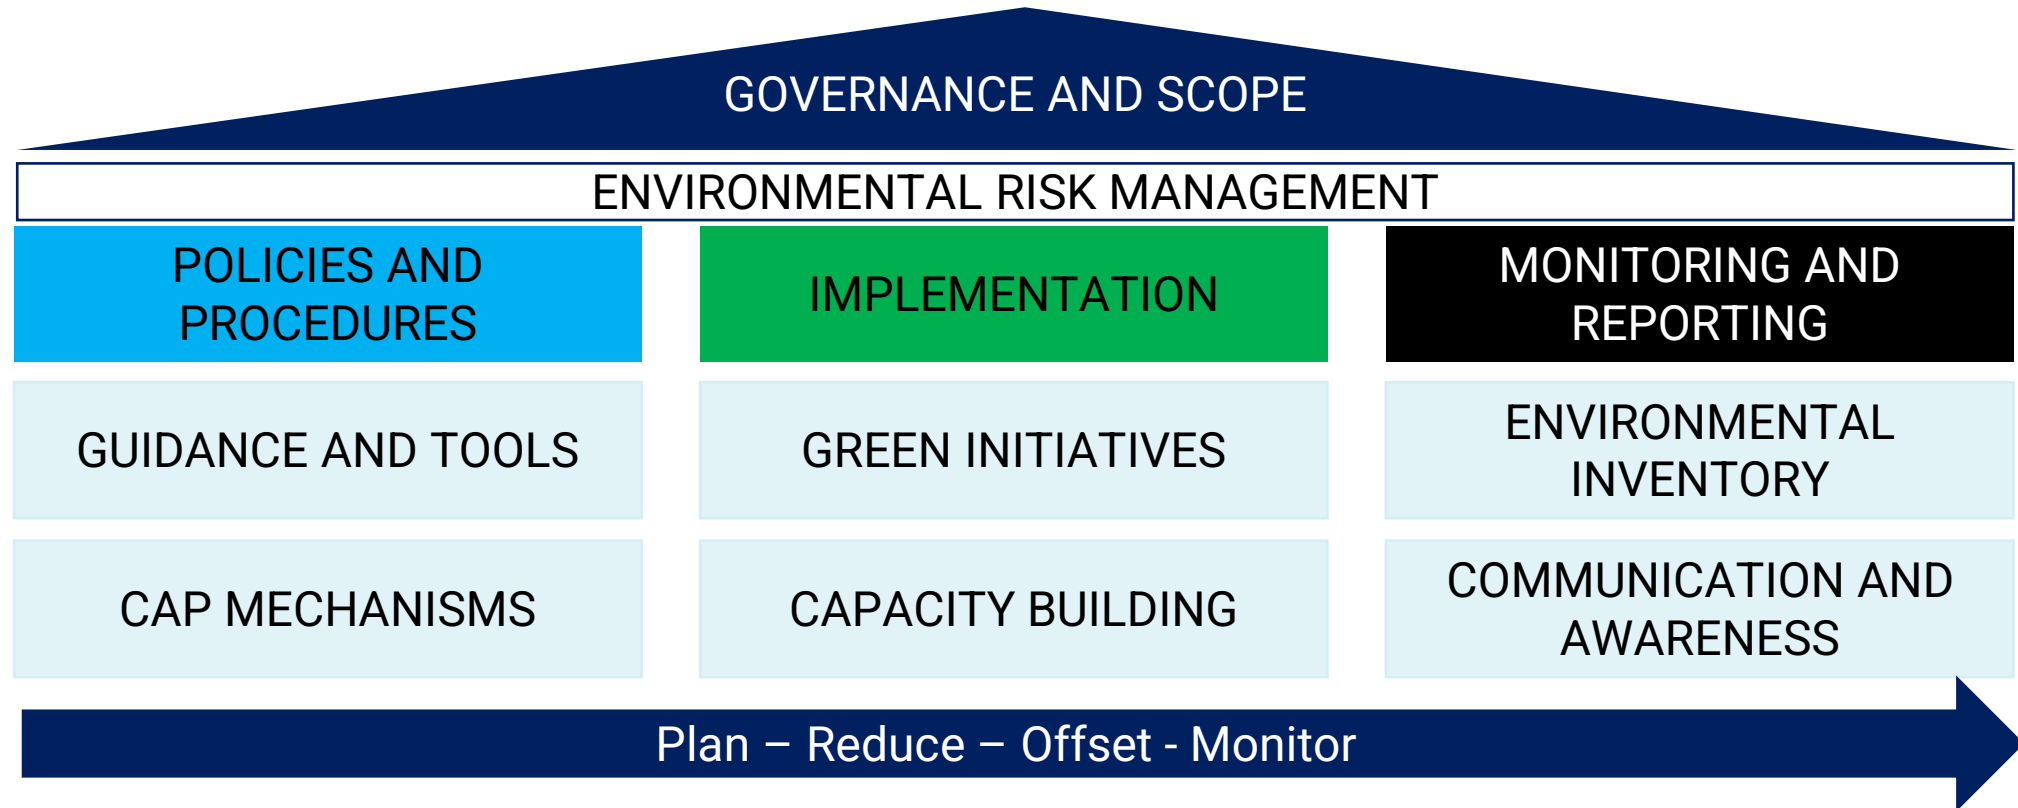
GOVERNANCE AND SCOPE

ENVIRONMENTAL RISK MANAGEMENT

POLICIES AND PROCEDURES

GUIDANCE AND TOOLS

CAP MECHANISMS

IMPLEMENTATION

GREEN INITIATIVES

CAPACITY BUILDING

MONITORING AND REPORTING

ENVIRONMENTAL INVENTORY

COMMUNICATION AND AWARENESS

Plan – Reduce – Offset - Monitor